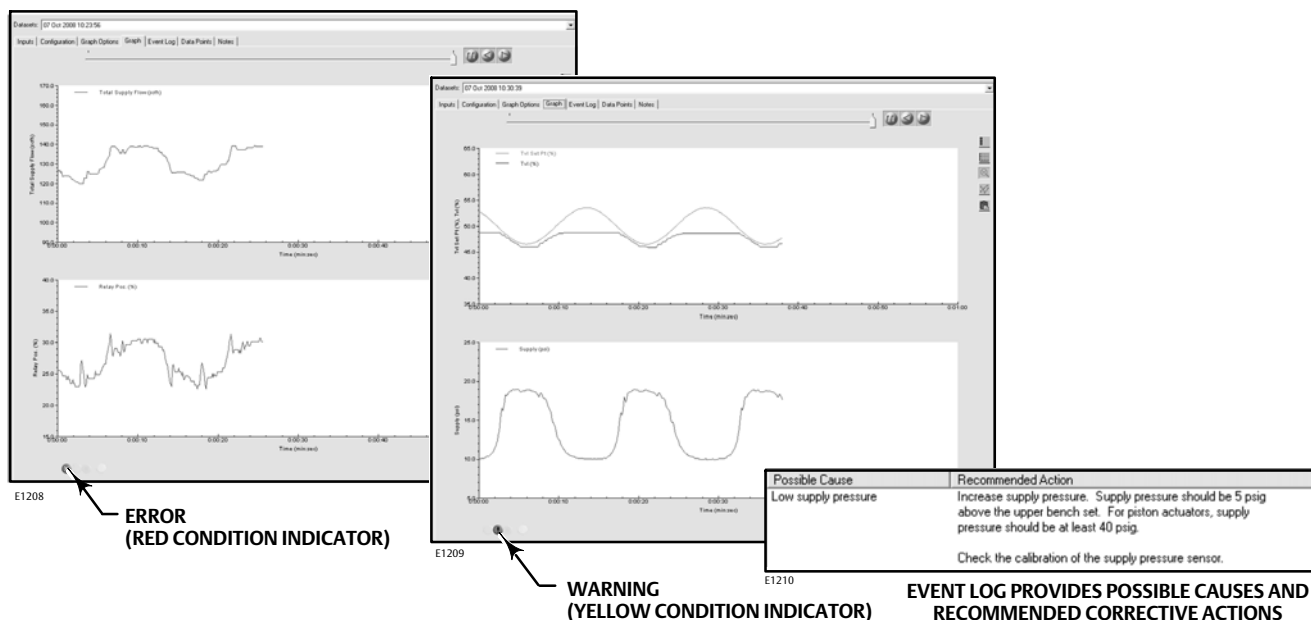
Datasets: 07 Oct 2008 10:23:56

Inputs | Configuration | Graph Options | Graph | Event Log | Data Points | Notes

Total Supply Flow (scfh)

170.0
160.0
150.0
140.0
130.0
120.0
110.0
100.0
90.0

Total Supply Flow (scfh)

0:00:00 0:00:10 0:00:20 0:00:30 0:00:40
Time (min:sec)

Relay Pos. (%)

40.0
35.0
30.0
25.0
20.0
15.0

Relay Pos. (%)

0:00:00 0:00:10 0:00:20 0:00:30 0:00:40
Time (min:sec)

E1208

ERROR
(RED CONDITION INDICATOR)

Datasets: 07 Oct 2008 10:30:39

Inputs | Configuration | Graph Options | Graph | Event Log | Data Points | Notes

Tvl Set Pt (%)
Tvl (%)

65.0
60.0
55.0
50.0
45.0
40.0
35.0

Tvl Set Pt (%), Tvl (%)

0:00:00 0:00:10 0:00:20 0:00:30 0:00:40 0:00:50 0:01:00
Time (min:sec)

Supply (psi)

25.0
20.0
15.0
10.0
5.0

Supply (psi)

0:00:00 0:00:10 0:00:20 0:00:30
Time (min:sec)

E1209

WARNING
(YELLOW CONDITION INDICATOR)

| Possible Cause | Recommended Action |
|---|---|
| Low supply pressure | Increase supply pressure. Supply pressure should be 5 psig above the upper bench set. For piston actuators, supply pressure should be at least 40 psig.<br><br>Check the calibration of the supply pressure sensor. |

E1210

EVENT LOG PROVIDES POSSIBLE CAUSES AND RECOMMENDED CORRECTIVE ACTIONS